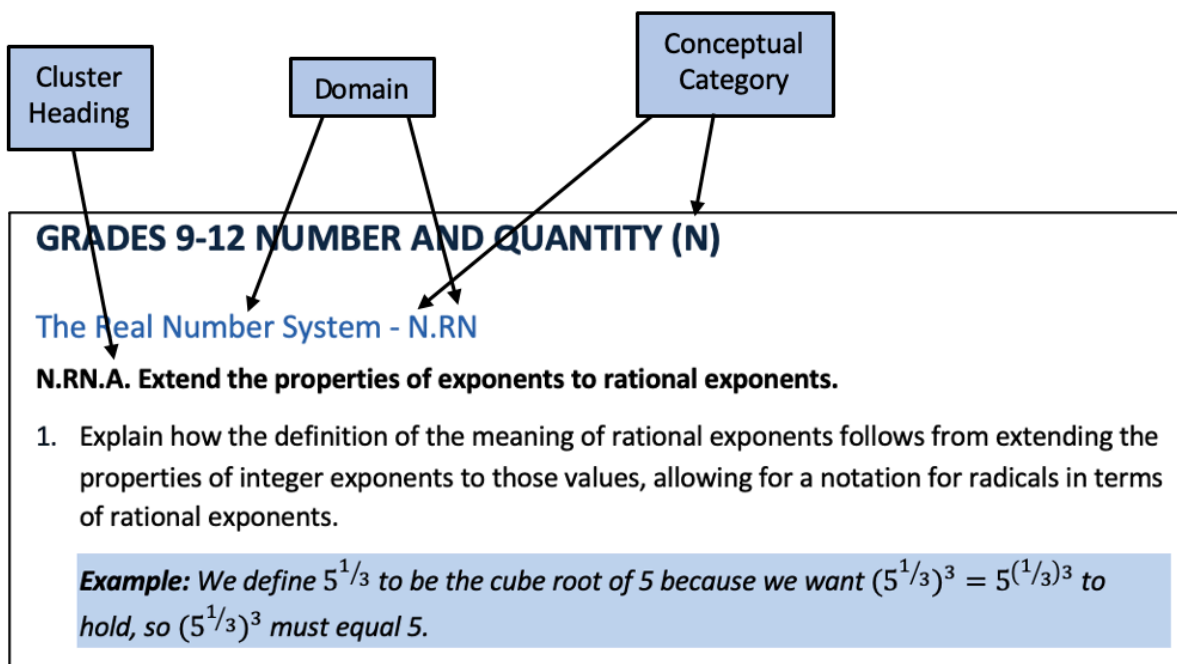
Cluster Heading

Domain

Conceptual Category

GRADES 9-12 NUMBER AND QUANTITY (N)

The Real Number System - N.RN

N.RN.A. Extend the properties of exponents to rational exponents.

1. Explain how the definition of the meaning of rational exponents follows from extending the properties of integer exponents to those values, allowing for a notation for radicals in terms of rational exponents.

*Example:* We define $5^{1/3}$ to be the cube root of 5 because we want $(5^{1/3})^3 = 5^{(1/3)3}$ to hold, so $(5^{1/3})^3$ must equal 5.